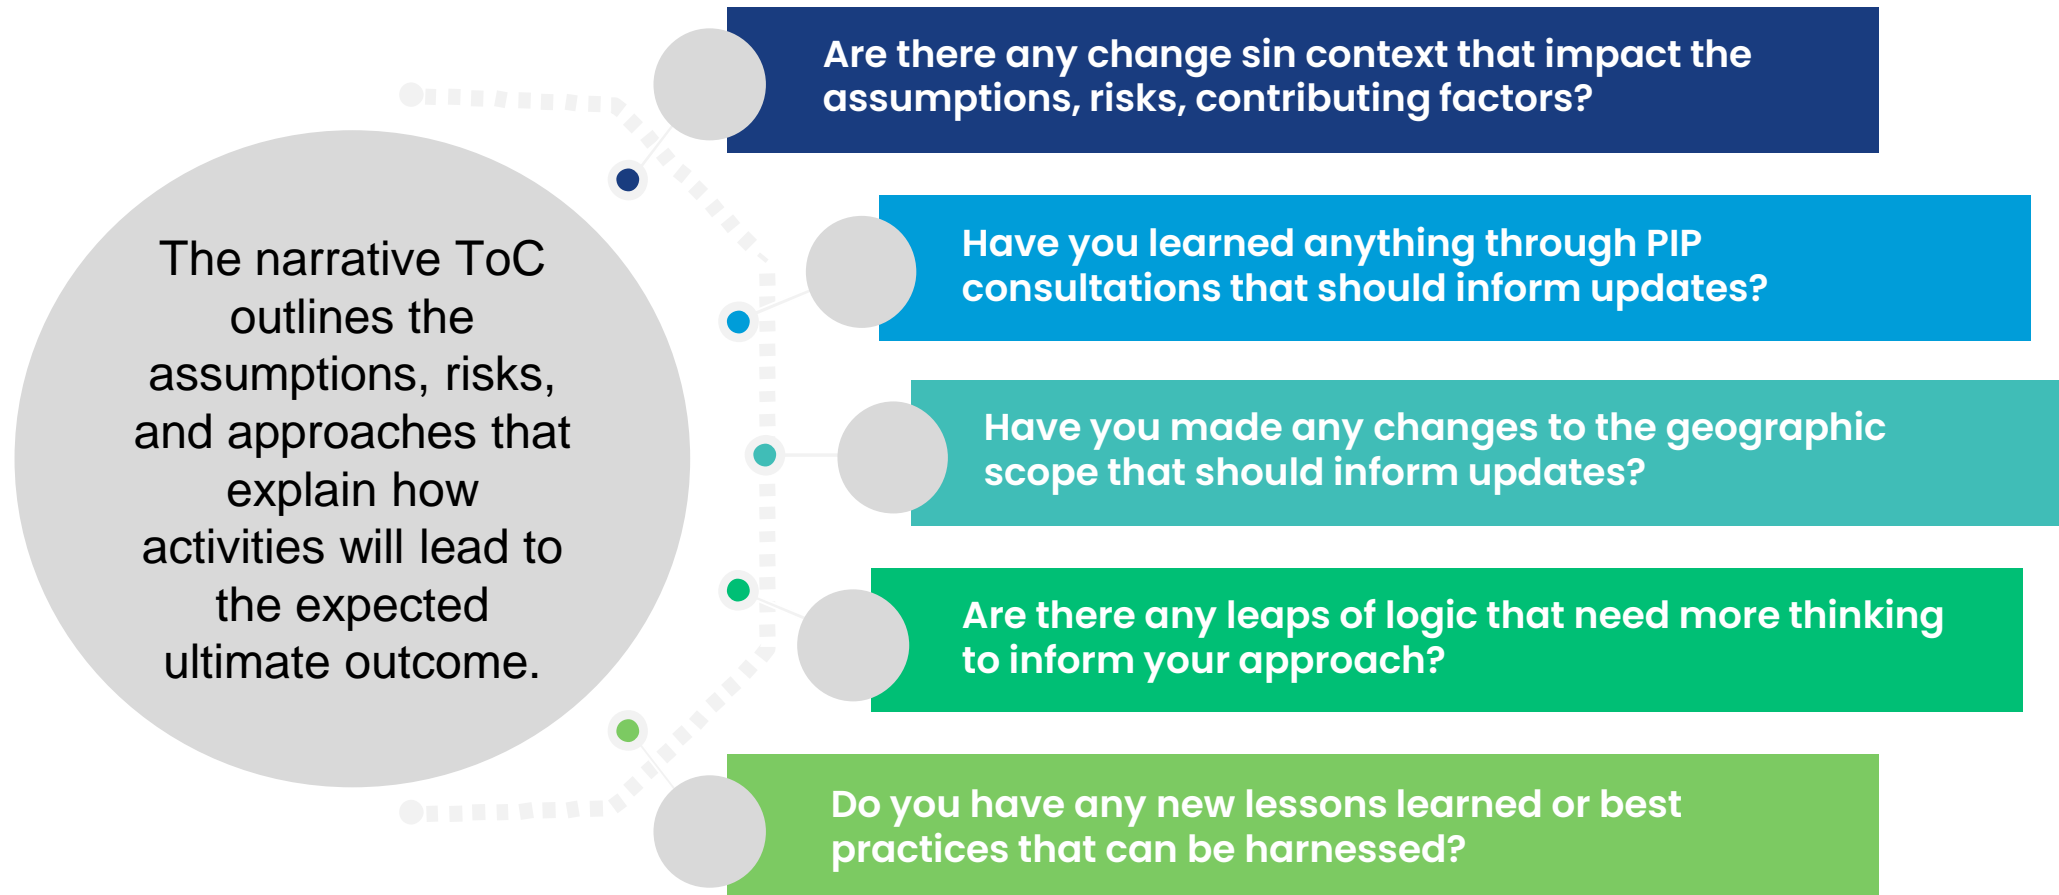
The narrative ToC outlines the assumptions, risks, and approaches that explain how activities will lead to the expected ultimate outcome.

Are there any change sin context that impact the assumptions, risks, contributing factors?

Have you learned anything through PIP consultations that should inform updates?

Have you made any changes to the geographic scope that should inform updates?

Are there any leaps of logic that need more thinking to inform your approach?

Do you have any new lessons learned or best practices that can be harnessed?